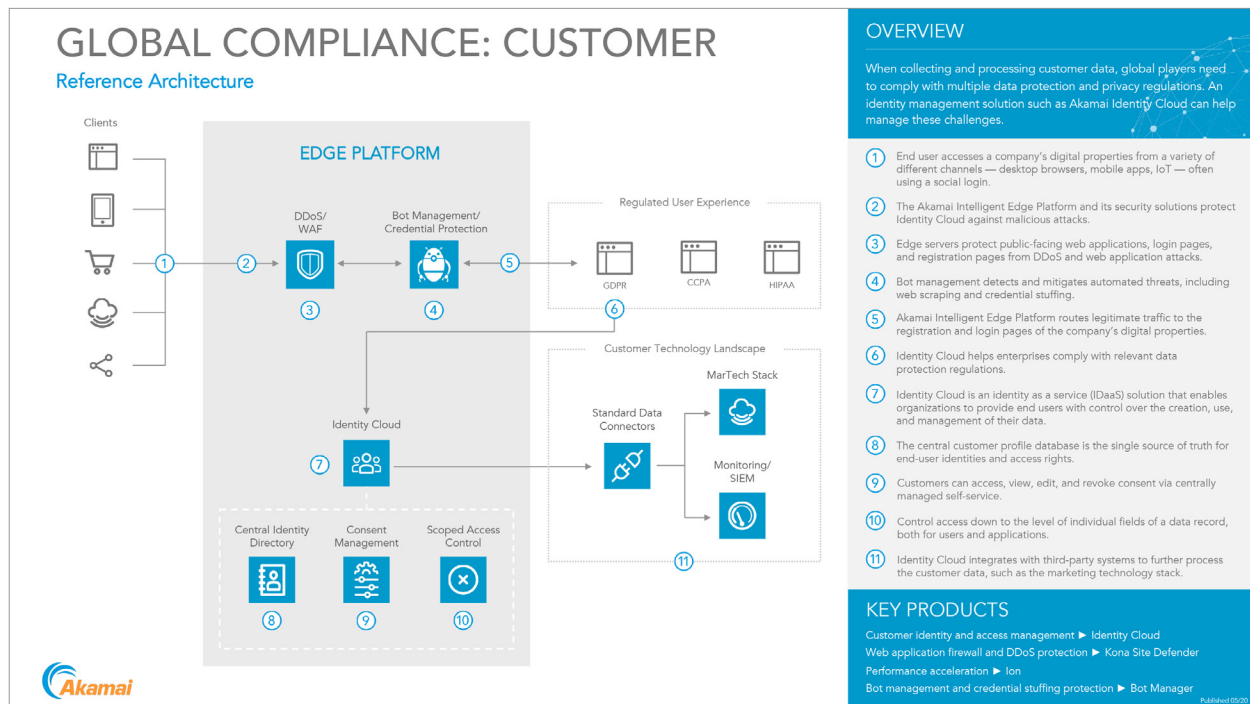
GLOBAL COMPLIANCE: CUSTOMER

Reference Architecture

Clients

1

EDGE PLATFORM

2

DDoS/ WAF

3

Bot Management/ Credential Protection

4

5

Regulated User Experience

GDPR

CCPA

HIPAA

6

Customer Technology Landscape

MarTech Stack

Standard Data Connectors

Monitoring/ SIEM

11

Identity Cloud

7

Central Identity Directory

8

Consent Management

9

Scoped Access Control

10

Akamai

OVERVIEW

When collecting and processing customer data, global players need to comply with multiple data protection and privacy regulations. An identity management solution such as Akamai Identity Cloud can help manage these challenges.

1 End user accesses a company's digital properties from a variety of different channels — desktop browsers, mobile apps, IoT — often using a social login.

2 The Akamai Intelligent Edge Platform and its security solutions protect Identity Cloud against malicious attacks.

3 Edge servers protect public-facing web applications, login pages, and registration pages from DDoS and web application attacks.

4 Bot management detects and mitigates automated threats, including web scraping and credential stuffing.

5 Akamai Intelligent Edge Platform routes legitimate traffic to the registration and login pages of the company's digital properties.

6 Identity Cloud helps enterprises comply with relevant data protection regulations.

7 Identity Cloud is an identity as a service (IDaaS) solution that enables organizations to provide end users with control over the creation, use, and management of their data.

8 The central customer profile database is the single source of truth for end-user identities and access rights.

9 Customers can access, view, edit, and revoke consent via centrally managed self-service.

10 Control access down to the level of individual fields of a data record, both for users and applications.

11 Identity Cloud integrates with third-party systems to further process the customer data, such as the marketing technology stack.

KEY PRODUCTS

Customer identity and access management ► Identity Cloud
Web application firewall and DDoS protection ► Kona Site Defender
Performance acceleration ► Ion
Bot management and credential stuffing protection ► Bot Manager

Published 05/20